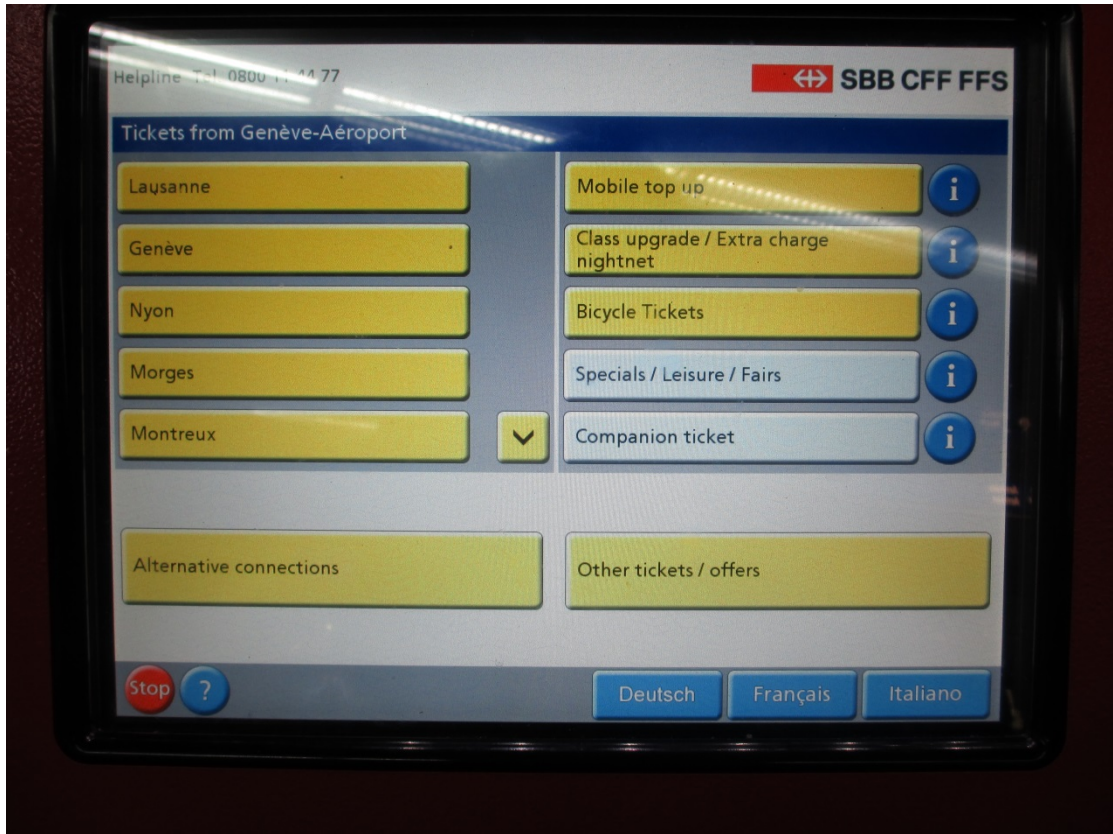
Helpline Tel. 0800 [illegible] 44 77

SBB CFF FFS

Tickets from Genève-Aéroport

Lausanne

Genève

Nyon

Morges

Montreux

Mobile top up

i

Class upgrade / Extra charge nightnet

i

Bicycle Tickets

i

Specials / Leisure / Fairs

i

Companion ticket

i

Alternative connections

Other tickets / offers

Stop

?

Deutsch

Français

Italiano